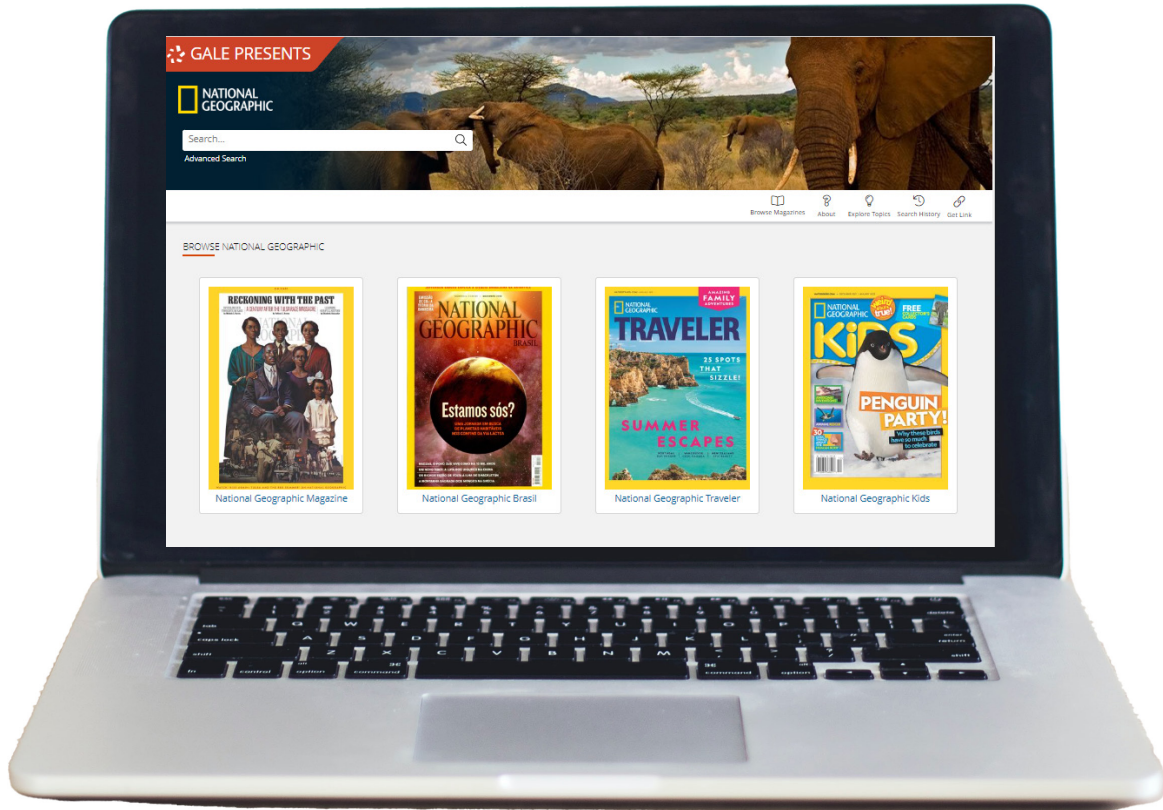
GALE PRESENTS

NATIONAL GEOGRAPHIC

Search...

Advanced Search

Browse Magazines About Explore Topics Search History Get Link

BROWSE NATIONAL GEOGRAPHIC

RECKONING WITH THE PAST

National Geographic Magazine

NATIONAL GEOGRAPHIC BRASIL

Estamos sós?

National Geographic Brasil

NATIONAL GEOGRAPHIC TRAVELER

AMAZING FAMILY ADVENTURES

25 SPOTS THAT SIZZLE!

SUMMER ESCAPES

National Geographic Traveler

NATIONAL GEOGRAPHIC KiDS

FREE

PENGUIN PARTY!

Why these birds have so much to celebrate

National Geographic Kids